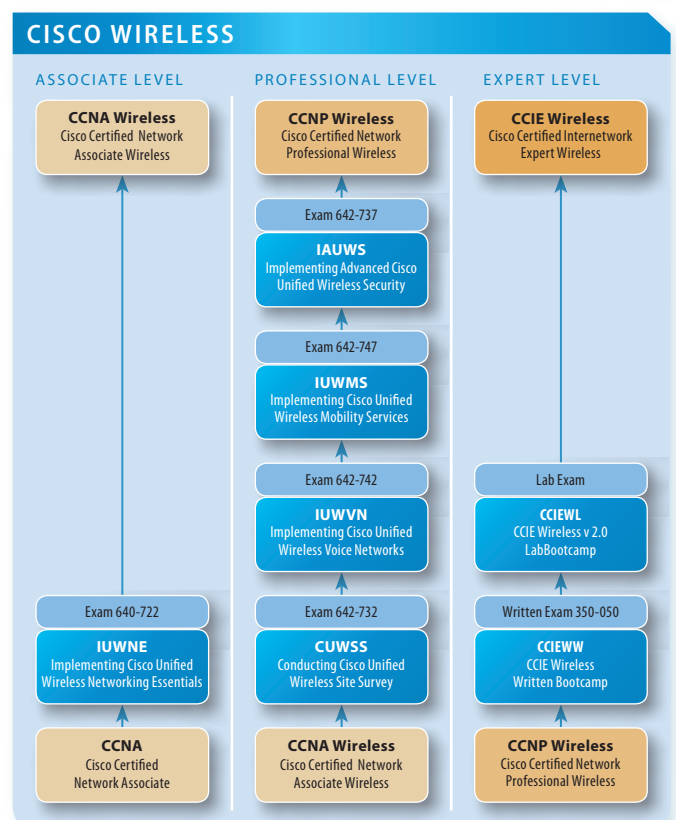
CISCO WIRELESS

ASSOCIATE LEVEL

CCNA Wireless
Cisco Certified Network Associate Wireless

Exam 640-722

IUWNE
Implementing Cisco Unified Wireless Networking Essentials

CCNA
Cisco Certified Network Associate

PROFESSIONAL LEVEL

CCNP Wireless
Cisco Certified Network Professional Wireless

Exam 642-737

IAUWS
Implementing Advanced Cisco Unified Wireless Security

Exam 642-747

IUWMS
Implementing Cisco Unified Wireless Mobility Services

Exam 642-742

IUWVN
Implementing Cisco Unified Wireless Voice Networks

Exam 642-732

CUWSS
Conducting Cisco Unified Wireless Site Survey

CCNA Wireless
Cisco Certified Network Associate Wireless

EXPERT LEVEL

CCIE Wireless
Cisco Certified Internetwork Expert Wireless

Lab Exam

CCIEWL
CCIE Wireless v 2.0 LabBootcamp

Written Exam 350-050

CCIEWW
CCIE Wireless Written Bootcamp

CCNP Wireless
Cisco Certified Network Professional Wireless